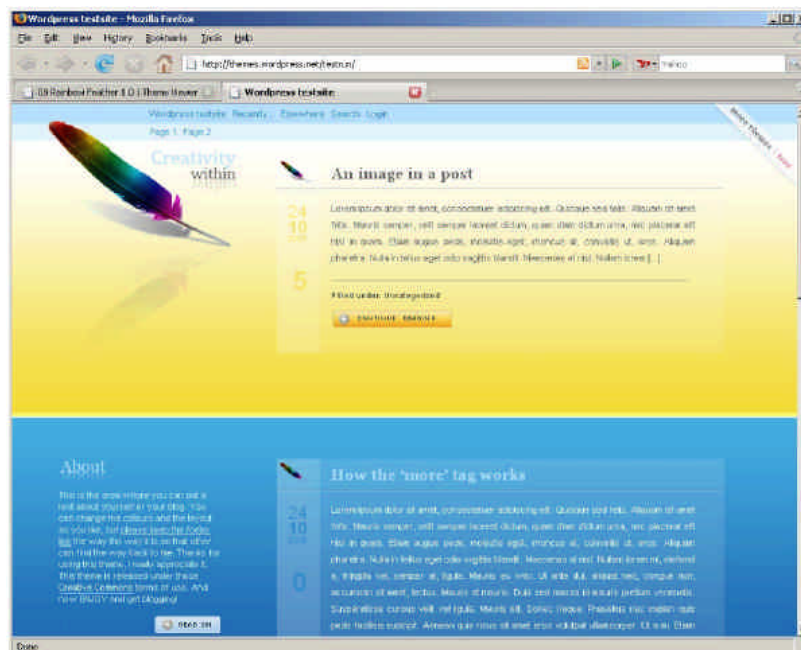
Wordpress testsite - Mozilla Firefox

File Edit View History Bookmarks Tools Help

http://themes.wordpress.net/testrun/

Yahoo

09 Rainbow Feather 1.0 | Theme Viewer

Wordpress testsite

Wordpress testsite Recently... Elsewhere Search Login

Page 1 Page 2

Creativity within

More themes | Next

An image in a post

24 10 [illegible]

5

Lorem ipsum dolor sit amet, consectetuer adipiscing elit. Quisque sed felis. Aliquam sit amet felis. Mauris semper, velit semper laoreet dictum, quam diam dictum urna, nec placerat elit nisl in quam. Etiam augue pede, molestie eget, rhoncus at, convallis ut, eros. Aliquam pharetra. Nulla in tellus eget odio sagittis blandit. Maecenas at nisl. Nullam lorem [...]

Filed under: Uncategorized

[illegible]

About

This is the area where you can put a text about yourself or your blog. You can change the colours and the layout as you like, but please keep the footer link the way it is so that other can find the way back to me. Thanks for using this theme, I really appreciate it. This theme is released under these Creative Commons terms of use. And now ENJOY and get blogging!

READ ON

How the 'more' tag works

24 10 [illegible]

0

Lorem ipsum dolor sit amet, consectetuer adipiscing elit. Quisque sed felis. Aliquam sit amet felis. Mauris semper, velit semper laoreet dictum, quam diam dictum urna, nec placerat elit nisl in quam. Etiam augue pede, molestie eget, rhoncus at, convallis ut, eros. Aliquam pharetra. Nulla in tellus eget odio sagittis blandit. Maecenas at nisl. Nullam lorem mi, eleifend a, fringilla vel, semper at, ligula. Mauris eu wisi. Ut ante dui, aliquet nec, congue non, accumsan sit amet, lectus. Mauris et mauris. Duis sed massa id mauris pretium venenatis. Suspendisse cursus velit vel ligula. Mauris elit. Donec neque. Phasellus nec sapien quis pede facilisis suscipit. Aenean quis risus sit amet eros volutpat ullamcorper. Ut wisi. Etiam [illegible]

Done